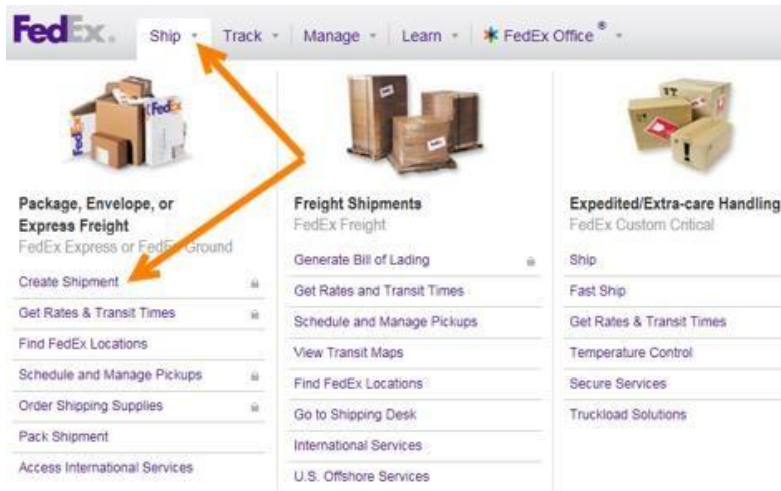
FedEx. Ship Track Manage Learn FedEx Office®

Package, Envelope, or Express Freight
FedEx Express or FedEx Ground

Create Shipment
Get Rates & Transit Times
Find FedEx Locations
Schedule and Manage Pickups
Order Shipping Supplies
Pack Shipment
Access International Services

Freight Shipments
FedEx Freight

Generate Bill of Lading
Get Rates and Transit Times
Schedule and Manage Pickups
View Transit Maps
Find FedEx Locations
Go to Shipping Desk
International Services
U.S. Offshore Services

Expedited/Extra-care Handling
FedEx Custom Critical

Ship
Fast Ship
Get Rates & Transit Times
Temperature Control
Secure Services
Truckload Solutions